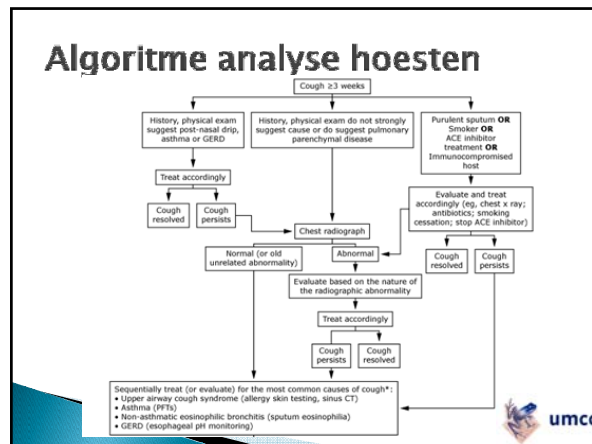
Algoritme analyse hoesten

Cough ≥3 weeks

History, physical exam suggest post-nasal drip, asthma or GERD

History, physical exam do not strongly suggest cause or do suggest pulmonary parenchymal disease

Purulent sputum OR Smoker OR ACE inhibitor treatment OR Immunocompromised host

Treat accordingly

Cough resolved

Cough persists

Evaluate and treat accordingly (eg, chest x ray; antibiotics; smoking cessation; stop ACE inhibitor)

Chest radiograph

Normal (or old unrelated abnormality)

Abnormal

Cough resolved

Cough persists

Evaluate based on the nature of the radiographic abnormality

Treat accordingly

Cough persists

Cough resolved

Sequentially treat (or evaluate) for the most common causes of cough*:
• Upper airway cough syndrome (allergy skin testing, sinus CT)
• Asthma (PFTs)
• Non-asthmatic eosinophilic bronchitis (sputum eosinophilia)
• GERD (esophageal pH monitoring)

umc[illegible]